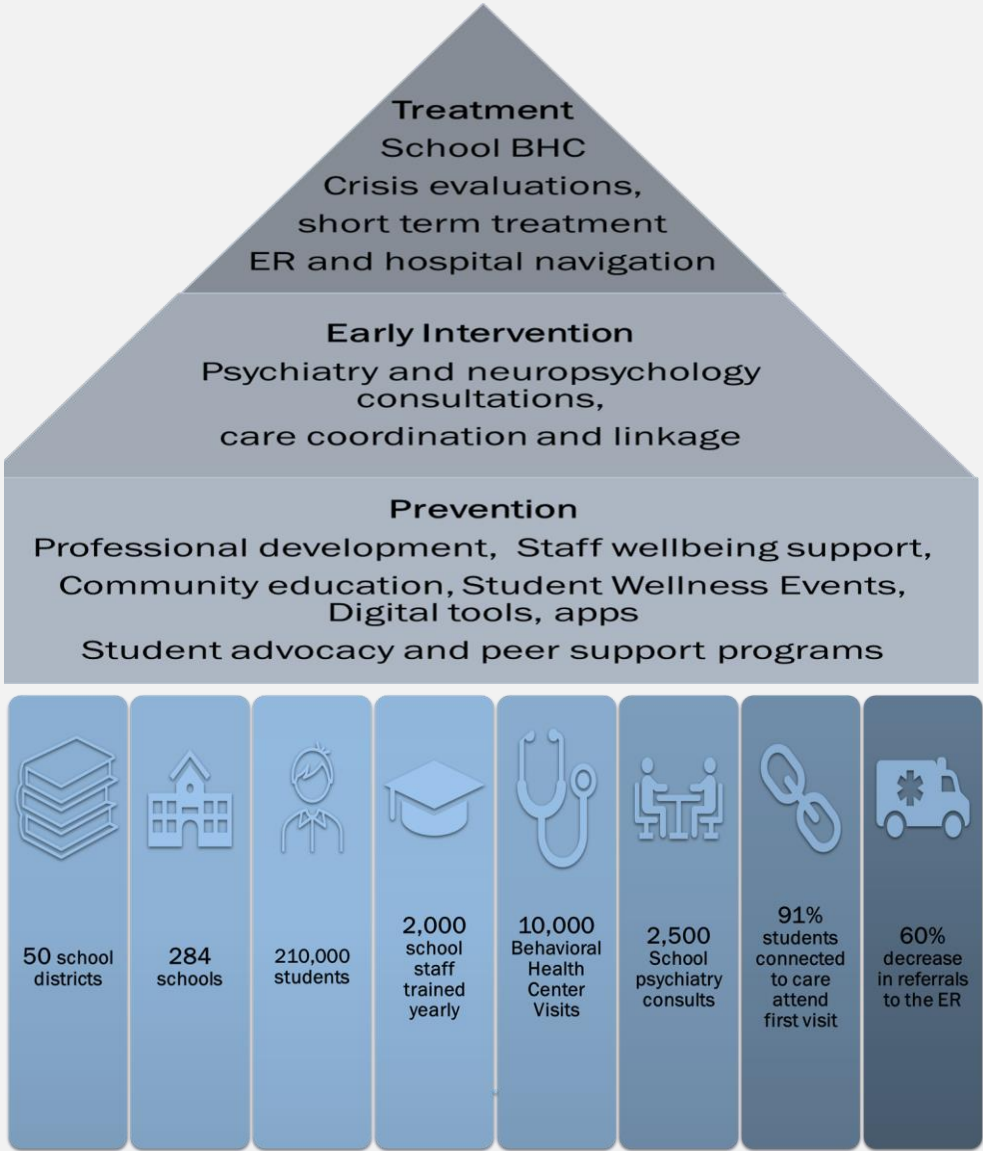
Treatment
School BHC
Crisis evaluations, short term treatment
ER and hospital navigation

Early Intervention
Psychiatry and neuropsychology consultations,
care coordination and linkage

Prevention
Professional development, Staff wellbeing support,
Community education, Student Wellness Events,
Digital tools, apps
Student advocacy and peer support programs

50 school districts

284 schools

210,000 students

2,000 school staff trained yearly

10,000 Behavioral Health Center Visits

2,500 School psychiatry consults

91% students connected to care attend first visit

60% decrease in referrals to the ER